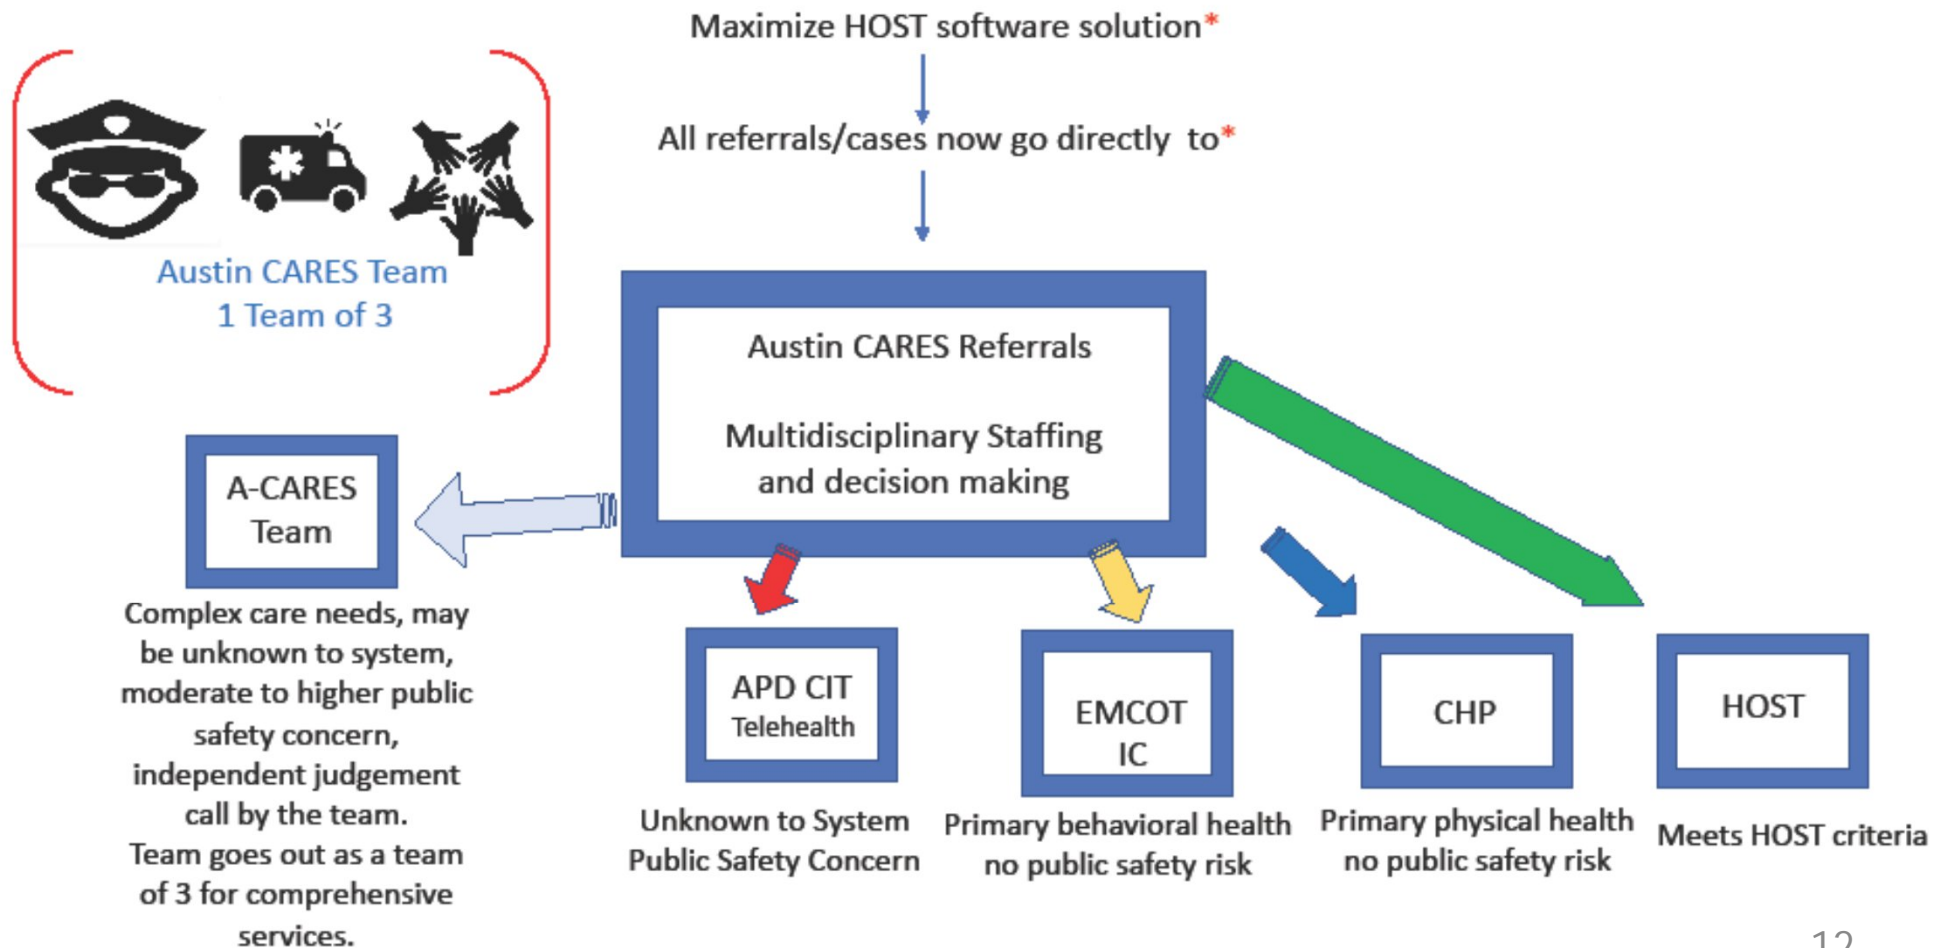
Maximize HOST software solution*

All referrals/cases now go directly to*

Austin CARES Team
1 Team of 3

Austin CARES Referrals

Multidisciplinary Staffing and decision making

A-CARES Team

Complex care needs, may be unknown to system, moderate to higher public safety concern, independent judgement call by the team. Team goes out as a team of 3 for comprehensive services.

APD CIT
Telehealth

Unknown to System Public Safety Concern

EMCOT IC

Primary behavioral health no public safety risk

CHP

Primary physical health no public safety risk

HOST

Meets HOST criteria

12